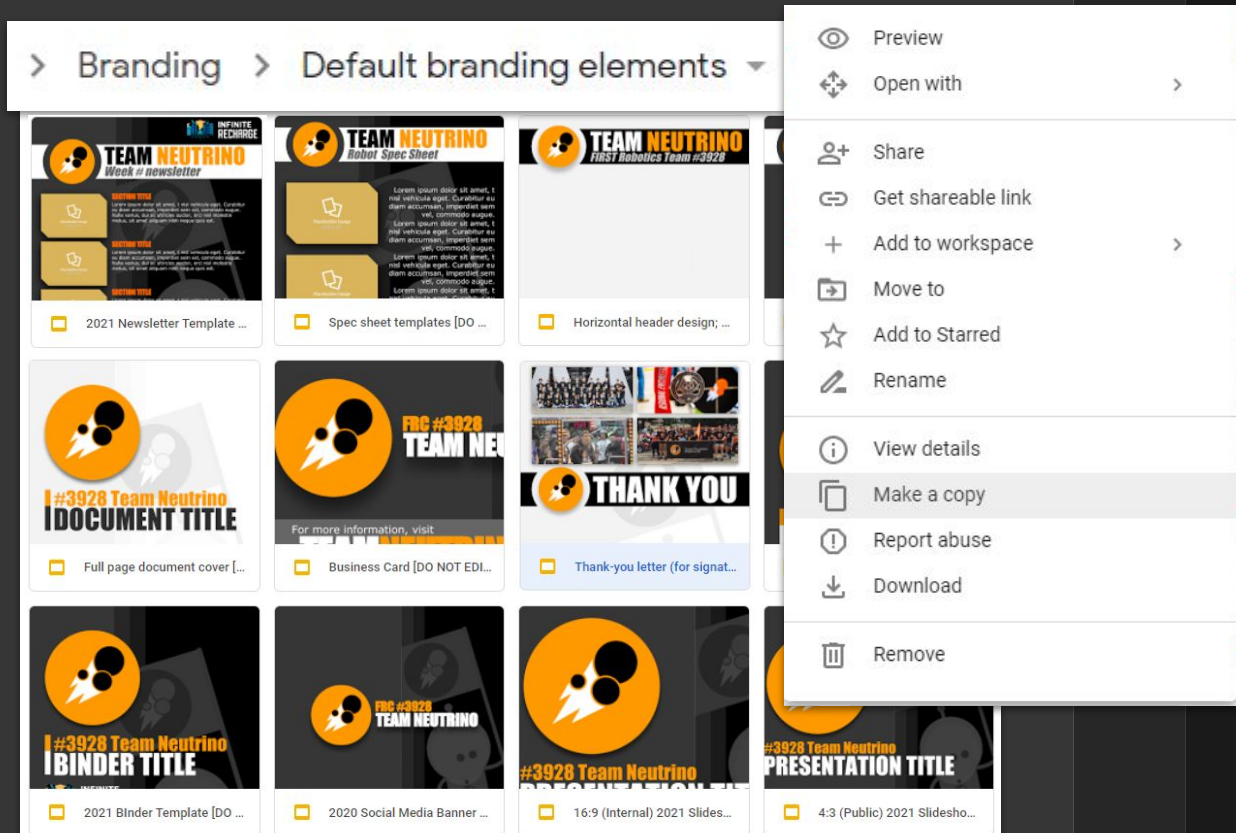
› Branding › Default branding elements ▾

INFINITE RECHARGE
TEAM NEUTRINO
Week # newsletter
SECTION TITLE
SECTION TITLE
SECTION TITLE
2021 Newsletter Template ...

TEAM NEUTRINO
Robot Spec Sheet
Lorem ipsum dolor sit amet, t nisl vehicula eget. Curabitur eu diam accumsan, imperdiet sem vel, commodo augue.
Lorem ipsum dolor sit amet, t nisl vehicula eget. Curabitur eu diam accumsan, imperdiet sem vel, commodo augue.
Lorem ipsum dolor sit amet, t nisl vehicula eget. Curabitur eu diam accumsan, imperdiet sem vel, commodo augue.
Spec sheet templates [DO ...

TEAM NEUTRINO
FIRST Robotics Team #3928
Horizontal header design; ...

#3928 Team Neutrino
DOCUMENT TITLE
Full page document cover [...

FRC #3928
TEAM NEU
For more information, visit
Business Card [DO NOT EDI...

THANK YOU
Thank-you letter (for signat...

#3928 Team Neutrino
BINDER TITLE
INFINITE
2021 BInder Template [DO ...

FRC #3928
TEAM NEUTRINO
2020 Social Media Banner ...

#3928 Team Neutrino
PRESENTATION TIT
16:9 (Internal) 2021 Slides...

#3928 Team Neutrino
PRESENTATION TITLE
4:3 (Public) 2021 Slidesho...

Preview
Open with ›
Share
Get shareable link
Add to workspace ›
Move to
Add to Starred
Rename
View details
Make a copy
Report abuse
Download
Remove